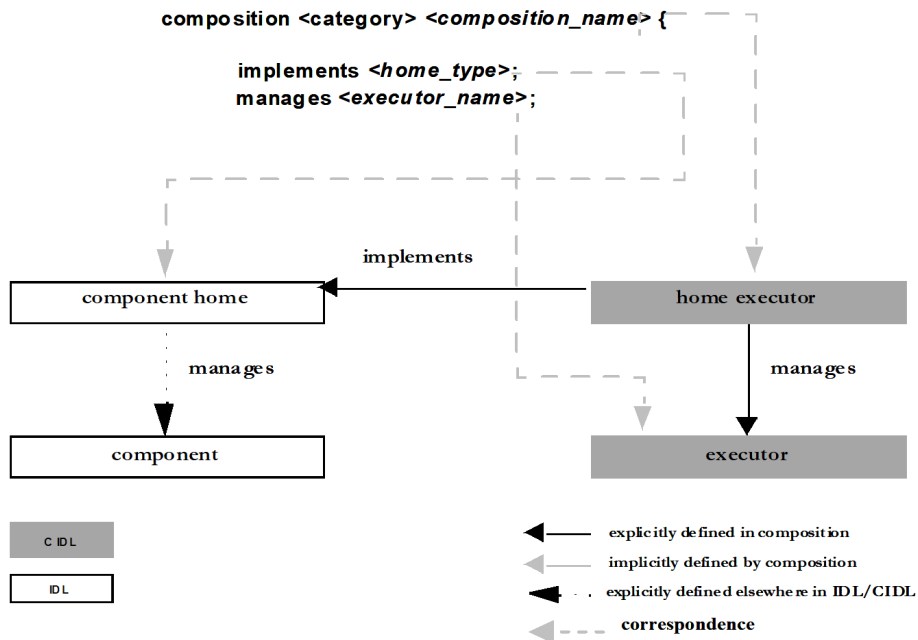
composition <category> <*composition_name*> {

implements <*home_type*>;
manages <*executor_name*>;

implements

component home

home executor

manages

manages

component

executor

CIDL

IDL

explicitly defined in composition

implicitly defined by composition

explicitly defined elsewhere in IDL/CIDL

correspondence